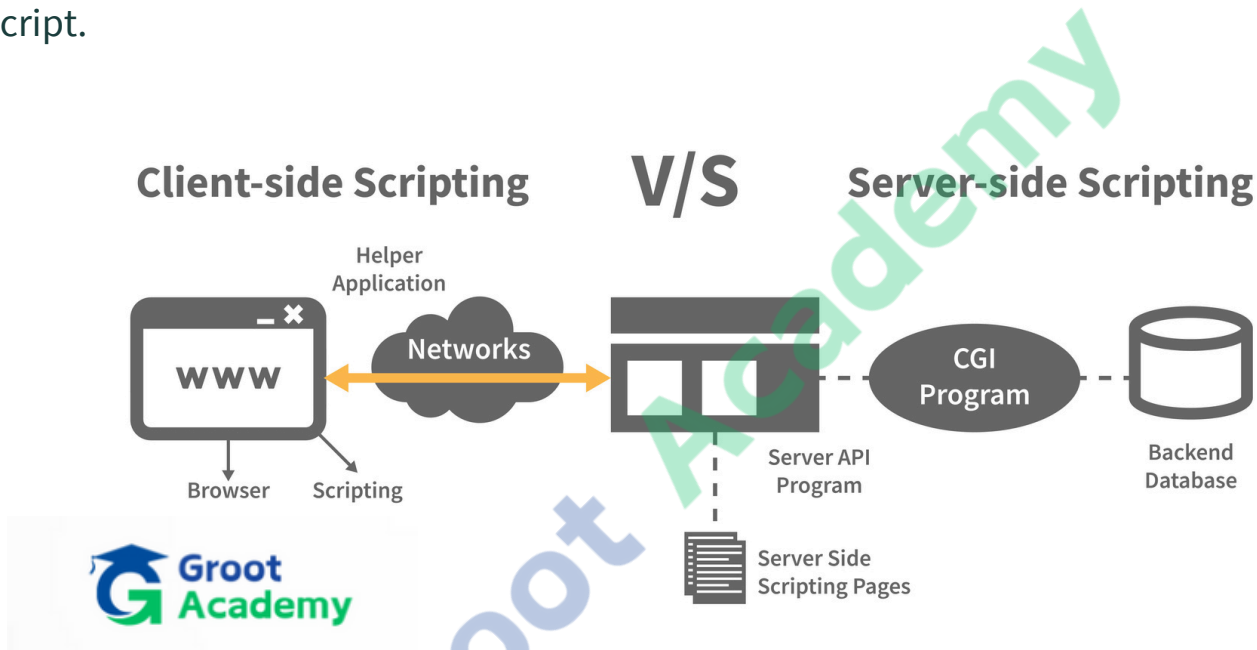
cript.

Client-side Scripting V/S Server-side Scripting

Helper Application

www

Networks

CGI Program

Browser

Scripting

Server API Program

Backend Database

Server Side Scripting Pages

Groot Academy

Groot Academy